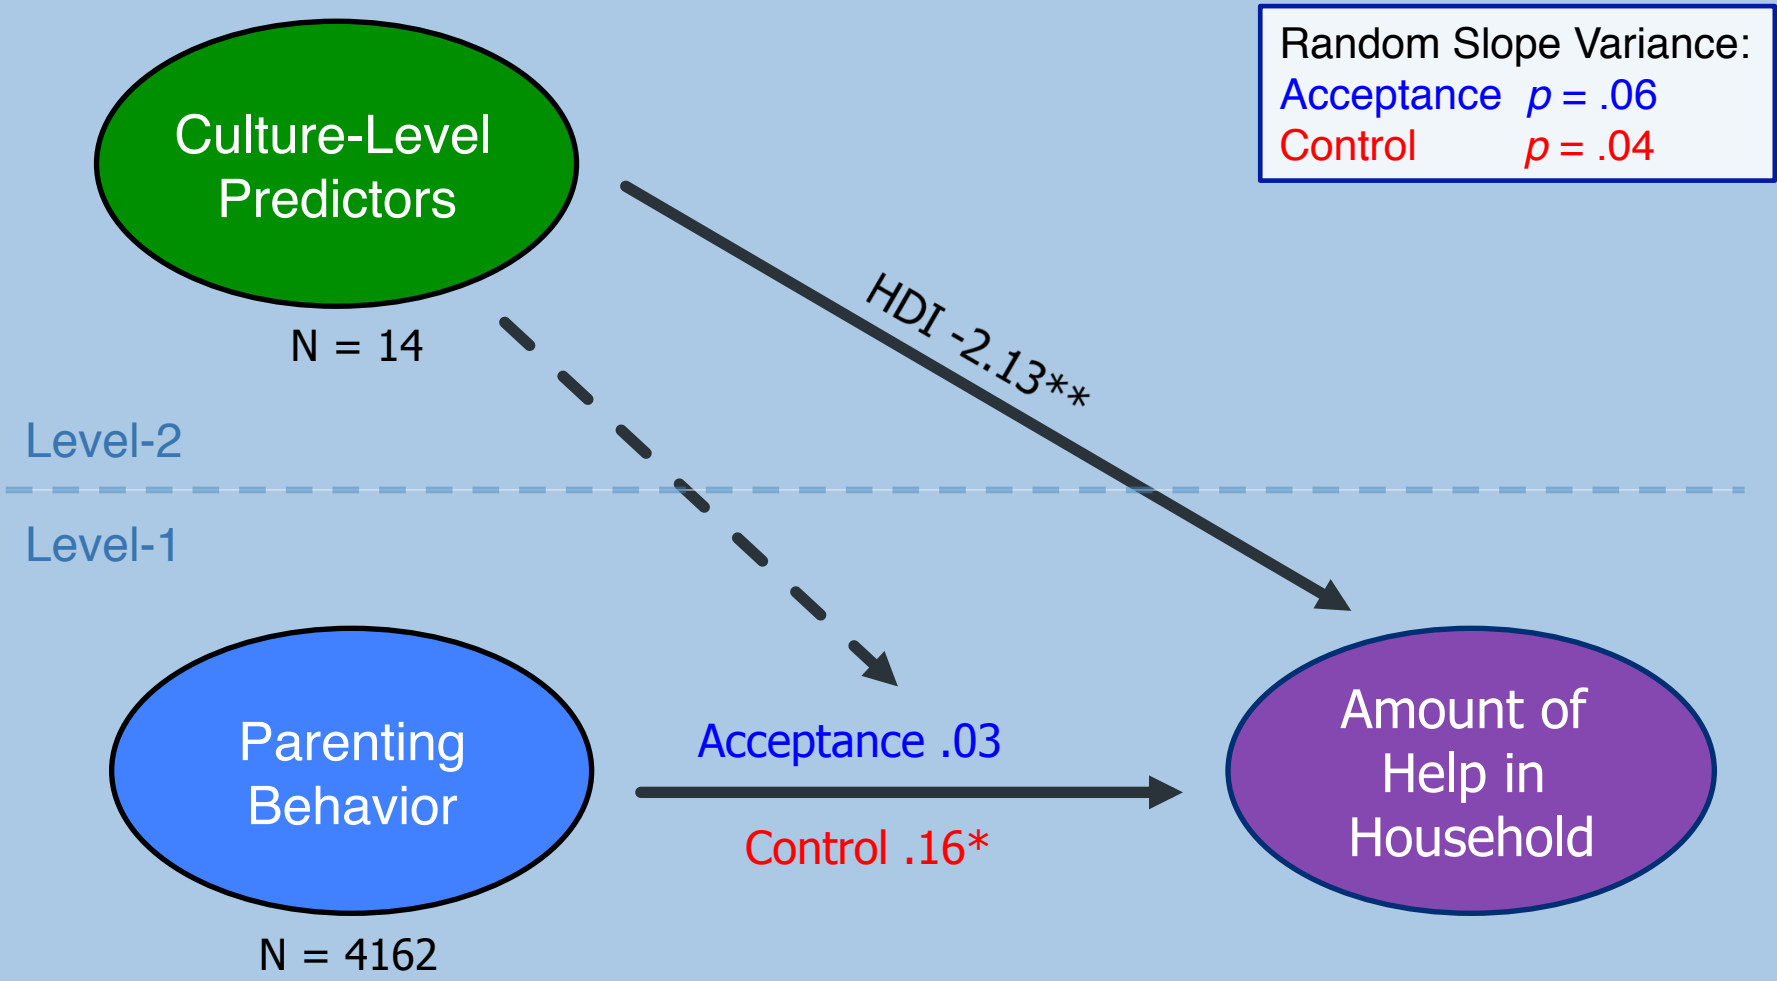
Random Slope Variance:
Acceptance $p$ = .06
Control $p$ = .04

Culture-Level Predictors

N = 14

HDI -2.13**

Level-2

Level-1

Parenting Behavior

N = 4162

Acceptance .03

Control .16*

Amount of Help in Household